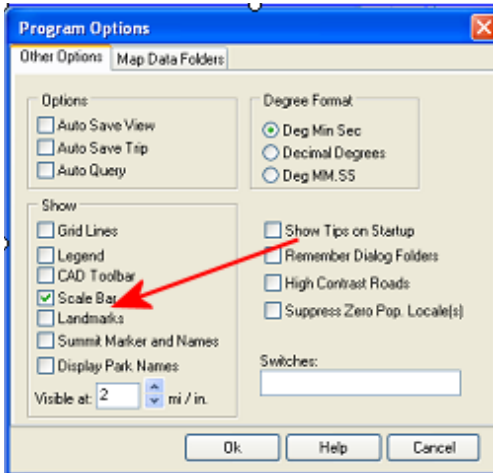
Program Options

Other Options | Map Data Folders

Options
Auto Save View
Auto Save Trip
Auto Query

Degree Format
Deg Min Sec
Decimal Degrees
Deg MM.SS

Show
Grid Lines
Legend
CAD Toolbar
Scale Bar
Landmarks
Summit Marker and Names
Display Park Names
Visible at: 2 mi / in.

Show Tips on Startup
Remember Dialog Folders
High Contrast Roads
Suppress Zero Pop. Locale(s)

Switches:

Ok
Help
Cancel